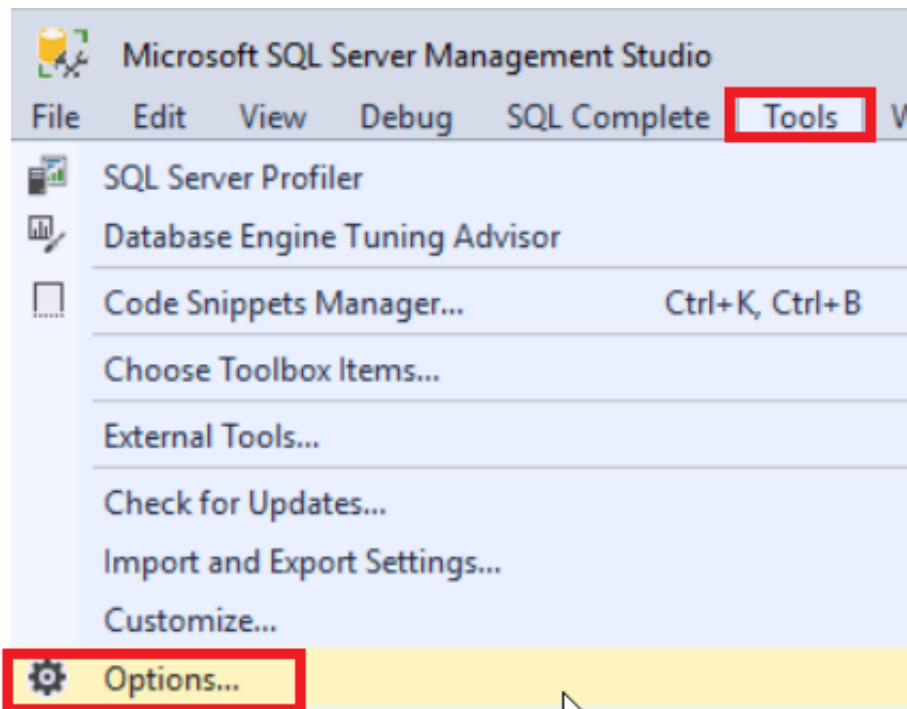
Microsoft SQL Server Management Studio

File Edit View Debug SQL Complete Tools W

SQL Server Profiler
Database Engine Tuning Advisor
Code Snippets Manager... Ctrl+K, Ctrl+B
Choose Toolbox Items...
External Tools...
Check for Updates...
Import and Export Settings...
Customize...
Options...